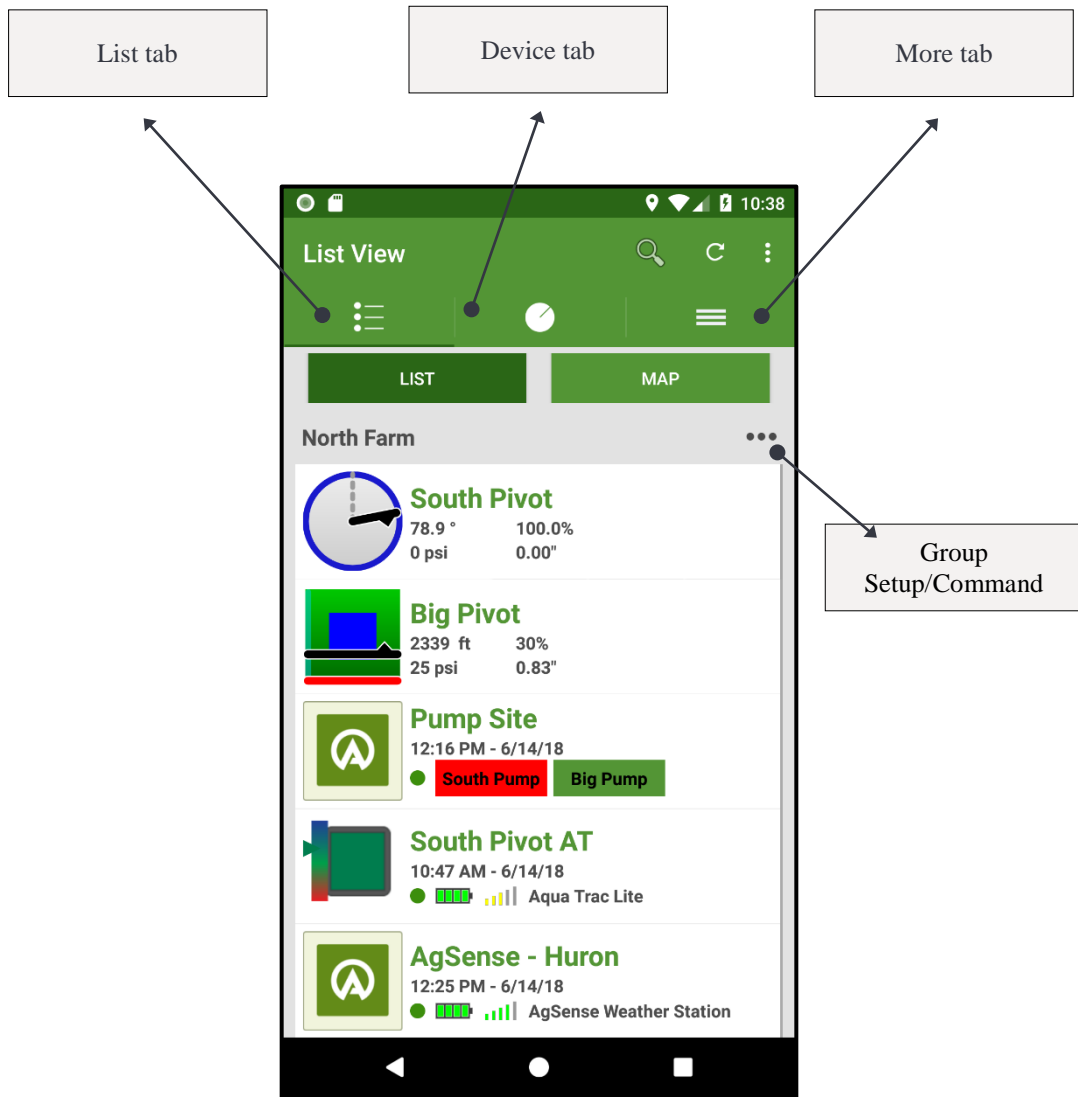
List tab

Device tab

More tab

10:38

List View

LIST

MAP

North Farm

Group Setup/Command

South Pivot
78.9 ° 100.0%
0 psi 0.00"

Big Pivot
2339 ft 30%
25 psi 0.83"

Pump Site
12:16 PM - 6/14/18
South Pump Big Pump

South Pivot AT
10:47 AM - 6/14/18
Aqua Trac Lite

AgSense - Huron
12:25 PM - 6/14/18
AgSense Weather Station